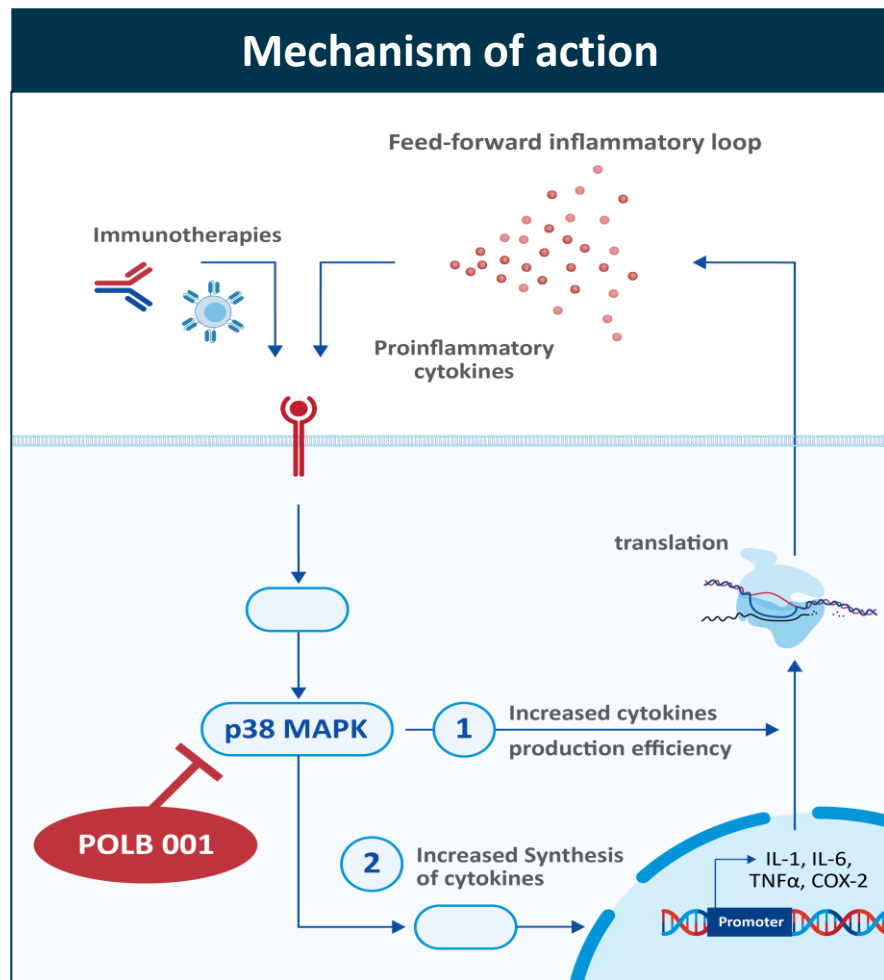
Mechanism of action

Feed-forward inflammatory loop

Immunotherapies

Proinflammatory cytokines

translation

p38 MAPK

1 Increased cytokines production efficiency

POLB 001

2 Increased Synthesis of cytokines

IL-1, IL-6, TNFα, COX-2

Promoter